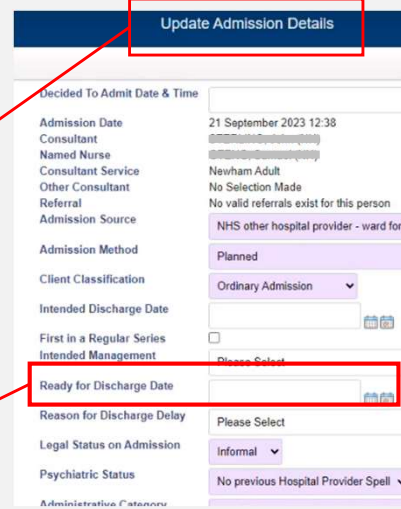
Update Admission Details

Decided To Admit Date & Time

Admission Date 21 September 2023 12:38
Consultant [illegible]
Named Nurse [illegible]
Consultant Service Newham Adult
Other Consultant No Selection Made
Referral No valid referrals exist for this person
Admission Source NHS other hospital provider - ward for

Admission Method Planned

Client Classification Ordinary Admission

Intended Discharge Date

First in a Regular Series
Intended Management Please Select

Ready for Discharge Date

Reason for Discharge Delay Please Select

Legal Status on Admission Informal

Psychiatric Status No previous Hospital Provider Spell

Administrative Category